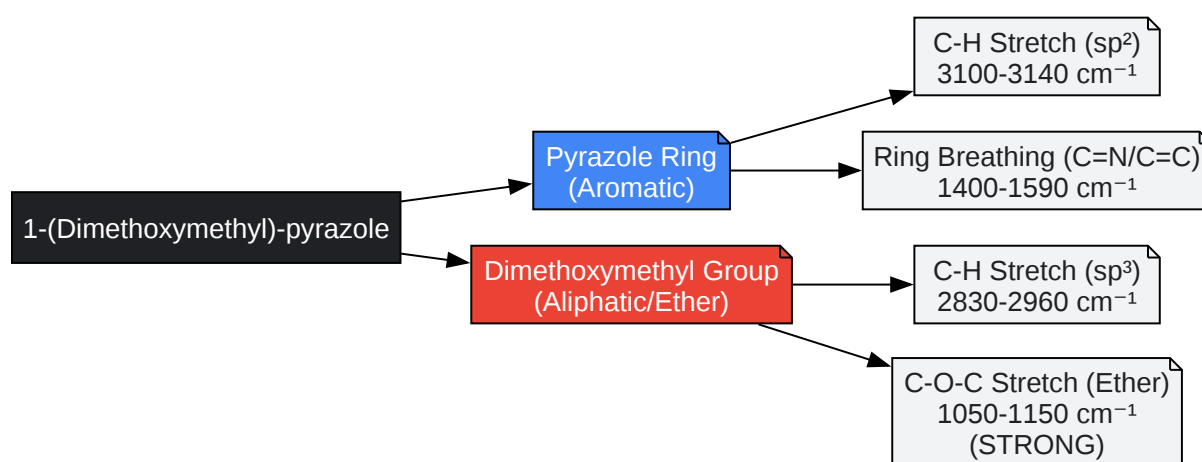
1-(Dimethoxymethyl)-pyrazole

Pyrazole Ring (Aromatic)

C-H Stretch ($sp^2$) 3100-3140 $cm^{-1}$

Ring Breathing (C=N/C=C) 1400-1590 $cm^{-1}$

Dimethoxymethyl Group (Aliphatic/Ether)

C-H Stretch ($sp^3$) 2830-2960 $cm^{-1}$

C-O-C Stretch (Ether) 1050-1150 $cm^{-1}$ (STRONG)